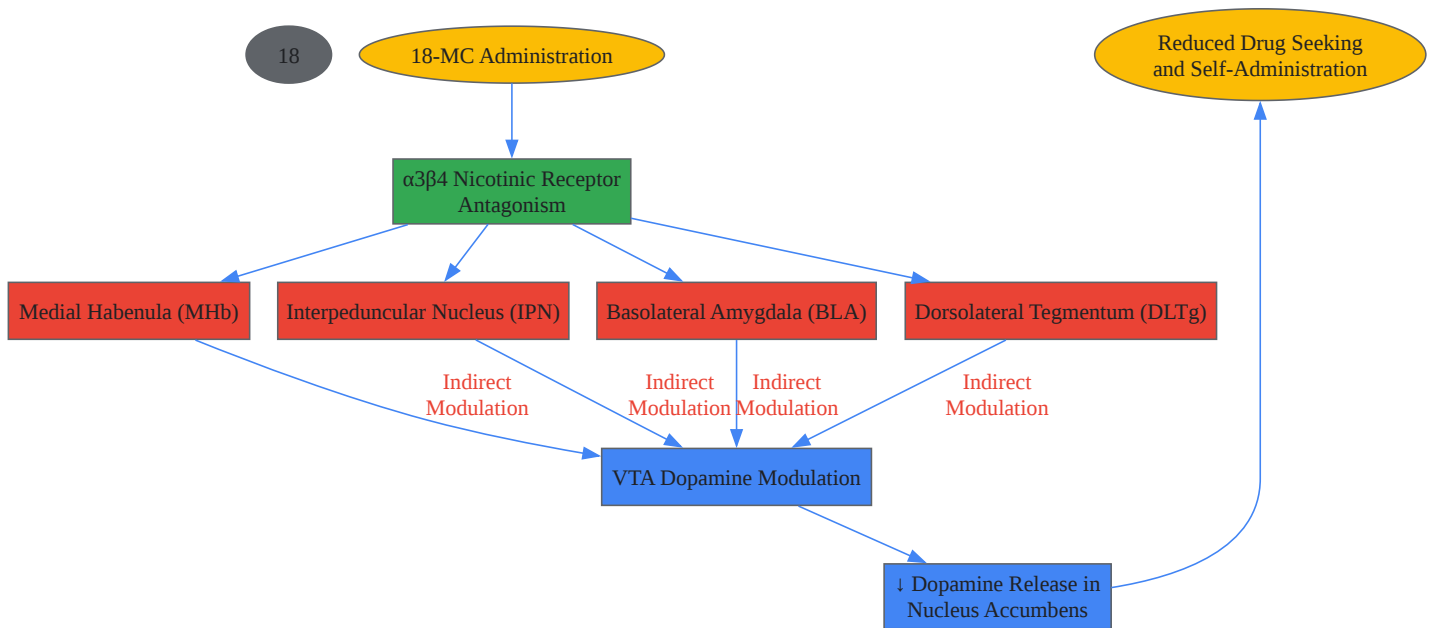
18

18-MC Administration

Reduced Drug Seeking and Self-Administration

α3β4 Nicotinic Receptor Antagonism

Medial Habenula (MHb)

Interpeduncular Nucleus (IPN)

Basolateral Amygdala (BLA)

Dorsolateral Tegmentum (DLTg)

Indirect Modulation

Indirect Modulation

Indirect Modulation

Indirect Modulation

VTA Dopamine Modulation

↓ Dopamine Release in Nucleus Accumbens